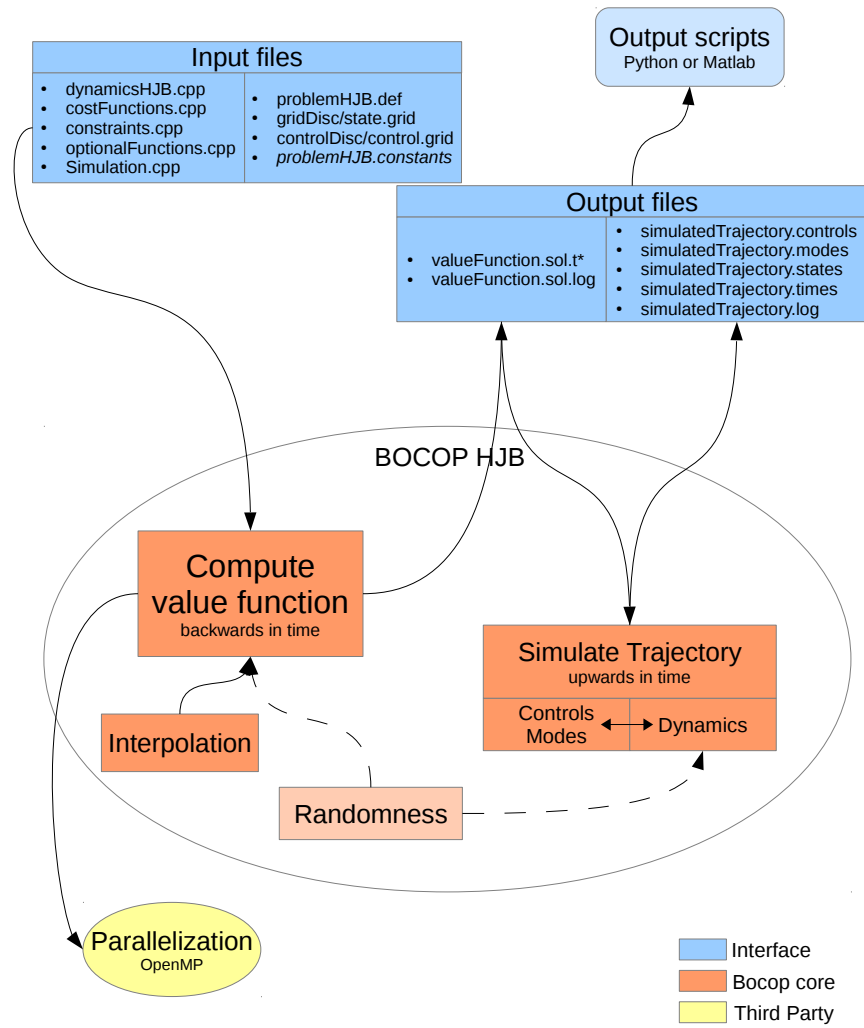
Input files

- dynamicsHJB.cpp
- costFunctions.cpp
- constraints.cpp
- optionalFunctions.cpp
- Simulation.cpp

- problemHJB.def
- gridDisc/state.grid
- controlDisc/control.grid
- *problemHJB.constants*

Output scripts
Python or Matlab

Output files

- valueFunction.sol.t*
- valueFunction.sol.log

- simulatedTrajectory.controls
- simulatedTrajectory.modes
- simulatedTrajectory.states
- simulatedTrajectory.times
- simulatedTrajectory.log

BOCOP HJB

Compute value function
backwards in time

Simulate Trajectory
upwards in time

Controls Modes

Dynamics

Interpolation

Randomness

Parallelization
OpenMP

Interface
Bocop core
Third Party